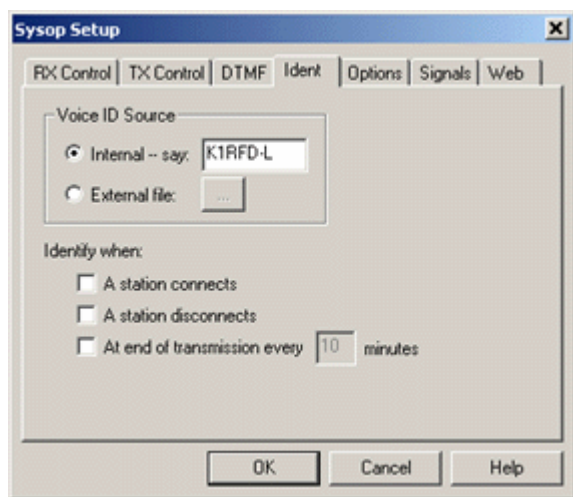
Sysop Setup
×
RX Control | TX Control | DTMF | Ident | Options | Signals | Web

Voice ID Source
Internal -- say: K1RFD-L
External file: ...

Identify when:
A station connects
A station disconnects
At end of transmission every 10 minutes

OK Cancel Help